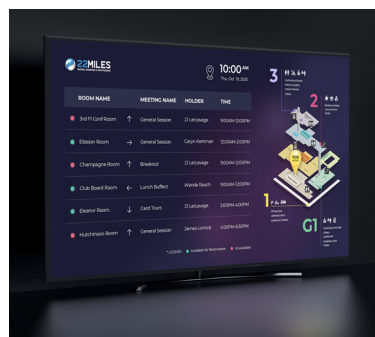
22MILES

10:00 AM
Thu. Oct. 19, 2030

| ROOM NAME | | MEETING NAME | HOLDER | TIME |
|---|---|---|---|---|
| 3rd Fl Conf Room | ↑ | General Session | 22 Letceage | 9:00AM-12:00PM |
| Ellision Room | → | General Session | Caryn Harkman | 12:00AM-2:00PM |
| Champagne Room | ↗ | Breakout | 22 Letceage | 9:00AM-12:00PM |
| Club Board Room | ← | Lunch Buffet | Wanda Reach | 9:00AM-12:00PM |
| Eleanor Room | ↓ | Card Tours | 22 Letceage | 2:00PM-4:00PM |
| Hutchinson Room | ↑ | General Session | James Lerrick | 9:00AM-12:00PM |

Available for Reservation   Unavailable

3
2
1
G1